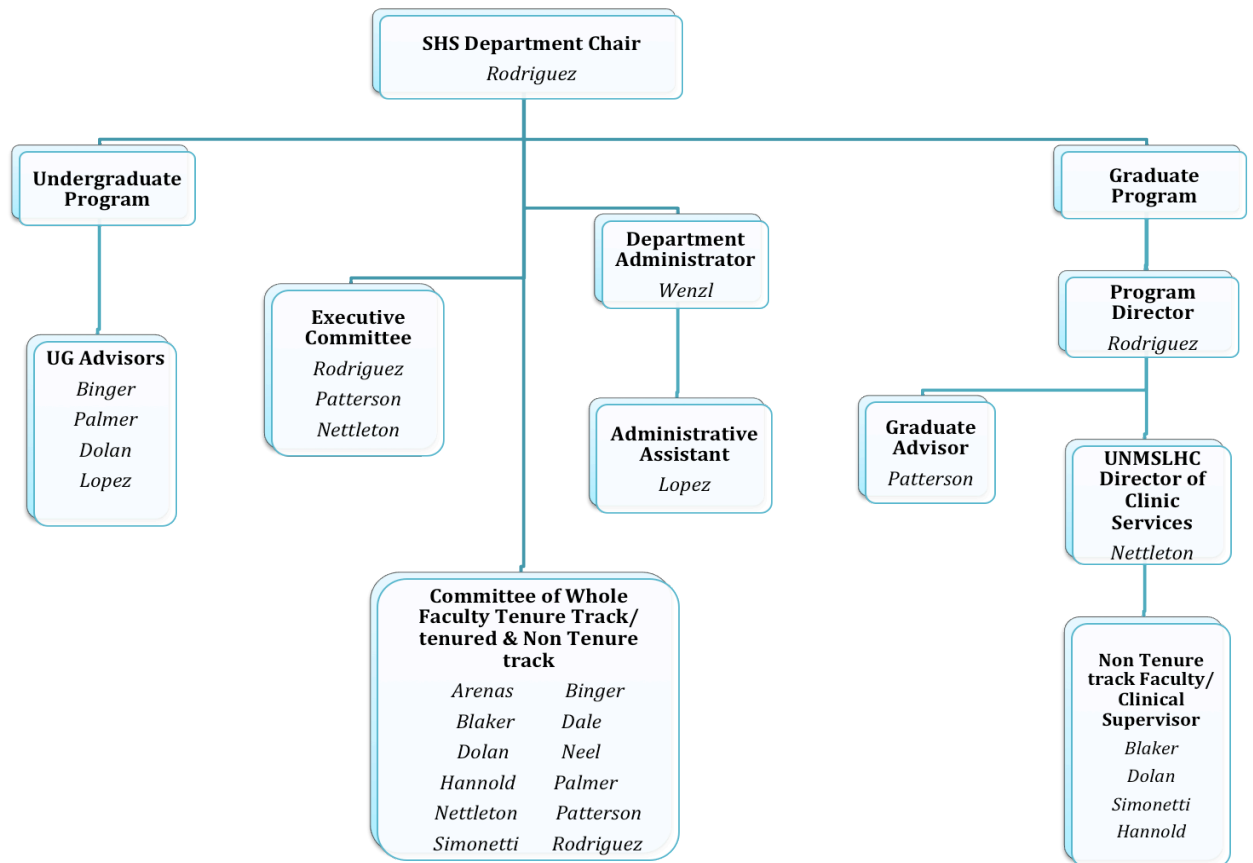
SHS Department Chair
Rodriguez

Undergraduate Program

UG Advisors
Binger
Palmer
Dolan
Lopez

Executive Committee
Rodriguez
Patterson
Nettleton

Department Administrator
Wenzl

Administrative Assistant
Lopez

Committee of Whole Faculty Tenure Track/ tenured & Non Tenure track
Arenas Binger
Blaker Dale
Dolan Neel
Hannold Palmer
Nettleton Patterson
Simonetti Rodriguez

Graduate Program

Program Director
Rodriguez

Graduate Advisor
Patterson

UNMSLHC Director of Clinic Services
Nettleton

Non Tenure track Faculty/ Clinical Supervisor
Blaker
Dolan
Simonetti
Hannold